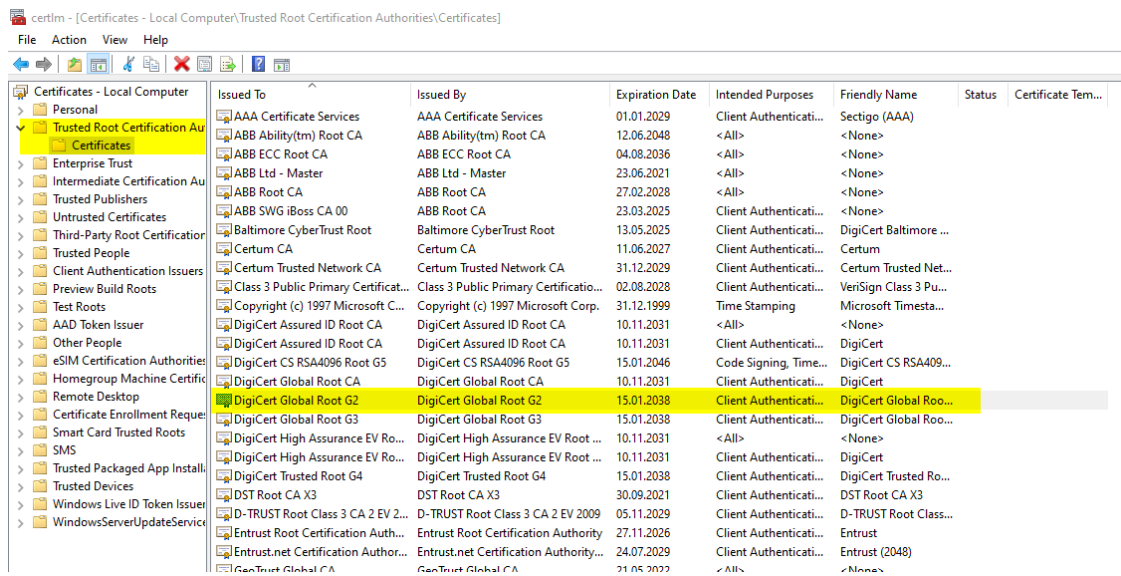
certlm - [Certificates - Local Computer\Trusted Root Certification Authorities\Certificates]

File Action View Help

Certificates - Local Computer
Personal
Trusted Root Certification Au
Certificates
Enterprise Trust
Intermediate Certification Au
Trusted Publishers
Untrusted Certificates
Third-Party Root Certification
Trusted People
Client Authentication Issuers
Preview Build Roots
Test Roots
AAD Token Issuer
Other People
eSIM Certification Authorities
Homegroup Machine Certific
Remote Desktop
Certificate Enrollment Reque
Smart Card Trusted Roots
SMS
Trusted Packaged App Installa
Trusted Devices
Windows Live ID Token Issuer
WindowsServerUpdateService

| Issued To | Issued By | Expiration Date | Intended Purposes | Friendly Name | Status | Certificate Tem... |
|---|---|---|---|---|---|---|
| AAA Certificate Services | AAA Certificate Services | 01.01.2029 | Client Authenticati... | Sectigo (AAA) | | |
| ABB Ability(tm) Root CA | ABB Ability(tm) Root CA | 12.06.2048 | <All> | <None> | | |
| ABB ECC Root CA | ABB ECC Root CA | 04.08.2036 | <All> | <None> | | |
| ABB Ltd - Master | ABB Ltd - Master | 23.06.2021 | <All> | <None> | | |
| ABB Root CA | ABB Root CA | 27.02.2028 | <All> | <None> | | |
| ABB SWG iBoss CA 00 | ABB Root CA | 23.03.2025 | Client Authenticati... | <None> | | |
| Baltimore CyberTrust Root | Baltimore CyberTrust Root | 13.05.2025 | Client Authenticati... | DigiCert Baltimore ... | | |
| Certum CA | Certum CA | 11.06.2027 | Client Authenticati... | Certum | | |
| Certum Trusted Network CA | Certum Trusted Network CA | 31.12.2029 | Client Authenticati... | Certum Trusted Net... | | |
| Class 3 Public Primary Certificat... | Class 3 Public Primary Certificatio... | 02.08.2028 | Client Authenticati... | VeriSign Class 3 Pu... | | |
| Copyright (c) 1997 Microsoft C... | Copyright (c) 1997 Microsoft Corp. | 31.12.1999 | Time Stamping | Microsoft Timesta... | | |
| DigiCert Assured ID Root CA | DigiCert Assured ID Root CA | 10.11.2031 | <All> | <None> | | |
| DigiCert Assured ID Root CA | DigiCert Assured ID Root CA | 10.11.2031 | Client Authenticati... | DigiCert | | |
| DigiCert CS RSA4096 Root G5 | DigiCert CS RSA4096 Root G5 | 15.01.2046 | Code Signing, Time... | DigiCert CS RSA409... | | |
| DigiCert Global Root CA | DigiCert Global Root CA | 10.11.2031 | Client Authenticati... | DigiCert | | |
| DigiCert Global Root G2 | DigiCert Global Root G2 | 15.01.2038 | Client Authenticati... | DigiCert Global Roo... | | |
| DigiCert Global Root G3 | DigiCert Global Root G3 | 15.01.2038 | Client Authenticati... | DigiCert Global Roo... | | |
| DigiCert High Assurance EV Ro... | DigiCert High Assurance EV Root ... | 10.11.2031 | <All> | <None> | | |
| DigiCert High Assurance EV Ro... | DigiCert High Assurance EV Root ... | 10.11.2031 | Client Authenticati... | DigiCert | | |
| DigiCert Trusted Root G4 | DigiCert Trusted Root G4 | 15.01.2038 | Client Authenticati... | DigiCert Trusted Ro... | | |
| DST Root CA X3 | DST Root CA X3 | 30.09.2021 | Client Authenticati... | DST Root CA X3 | | |
| D-TRUST Root Class 3 CA 2 EV 2... | D-TRUST Root Class 3 CA 2 EV 2009 | 05.11.2029 | Client Authenticati... | D-TRUST Root Class... | | |
| Entrust Root Certification Auth... | Entrust Root Certification Authority | 27.11.2026 | Client Authenticati... | Entrust | | |
| Entrust.net Certification Author... | Entrust.net Certification Authority... | 24.07.2029 | Client Authenticati... | Entrust (2048) | | |
| GeoTrust Global CA | GeoTrust Global CA | 21.05.2022 | <All> | <None> | | |